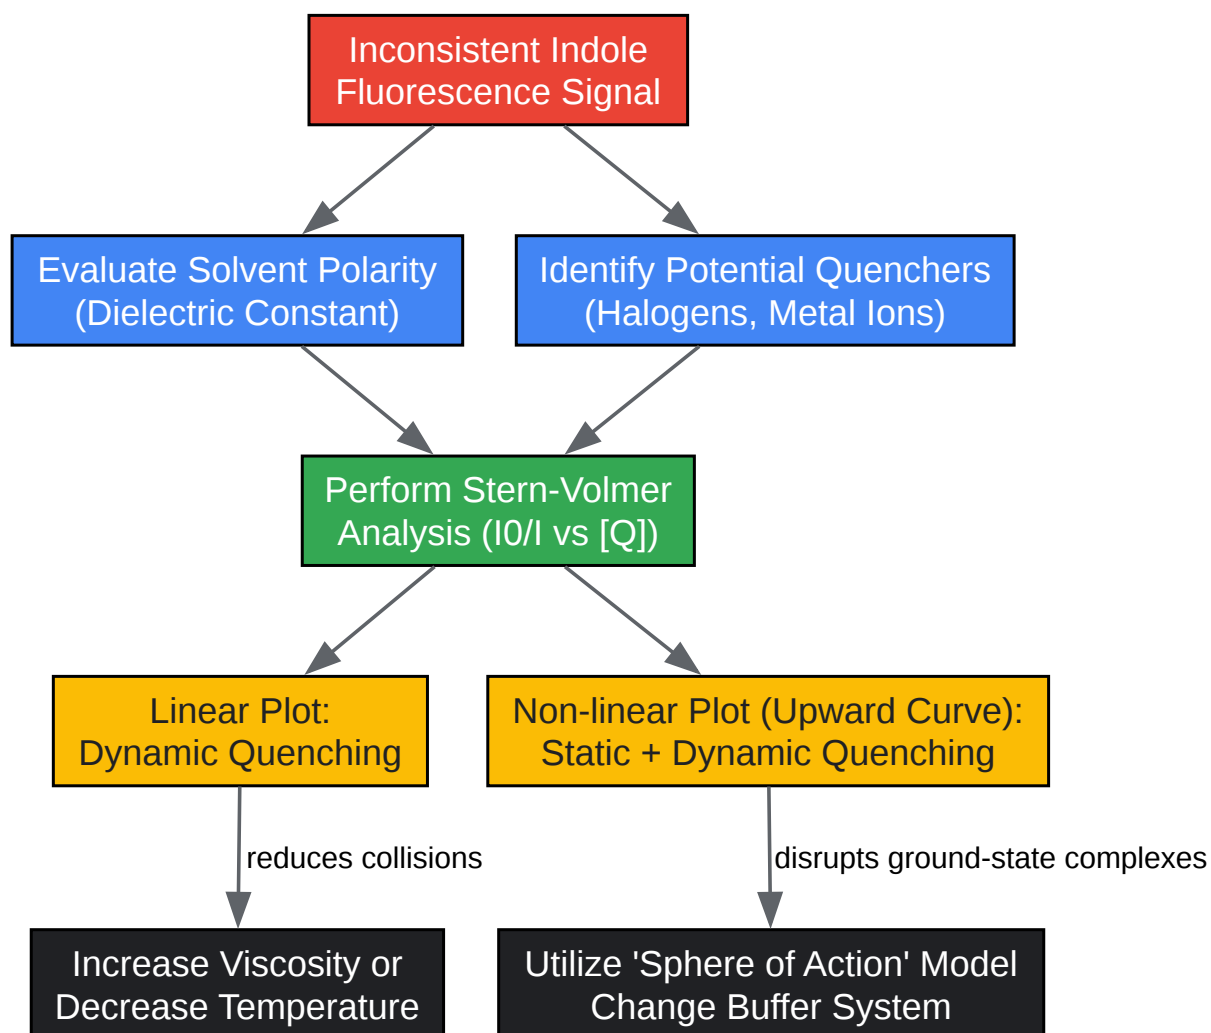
Inconsistent Indole Fluorescence Signal

Evaluate Solvent Polarity (Dielectric Constant)

Identify Potential Quenchers (Halogens, Metal Ions)

Perform Stern-Volmer Analysis (I0/I vs [Q])

Linear Plot: Dynamic Quenching

Non-linear Plot (Upward Curve): Static + Dynamic Quenching

reduces collisions

disrupts ground-state complexes

Increase Viscosity or Decrease Temperature

Utilize 'Sphere of Action' Model Change Buffer System